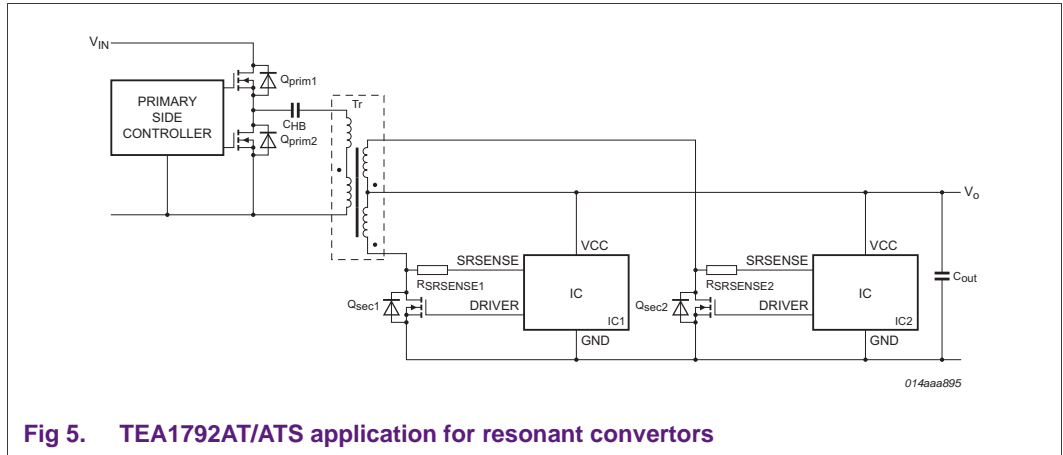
$V_{IN}$

PRIMARY SIDE CONTROLLER

$Q_{prim1}$

$C_{HB}$

Tr

$Q_{prim2}$

$V_o$

SRSENSE

VCC

$R_{SRSENSE1}$

IC

$Q_{sec1}$

DRIVER

IC1

GND

SRSENSE

VCC

$R_{SRSENSE2}$

IC

$Q_{sec2}$

DRIVER

IC2

GND

$C_{out}$

014aaa895

Fig 5. TEA1792AT/ATS application for resonant convertors